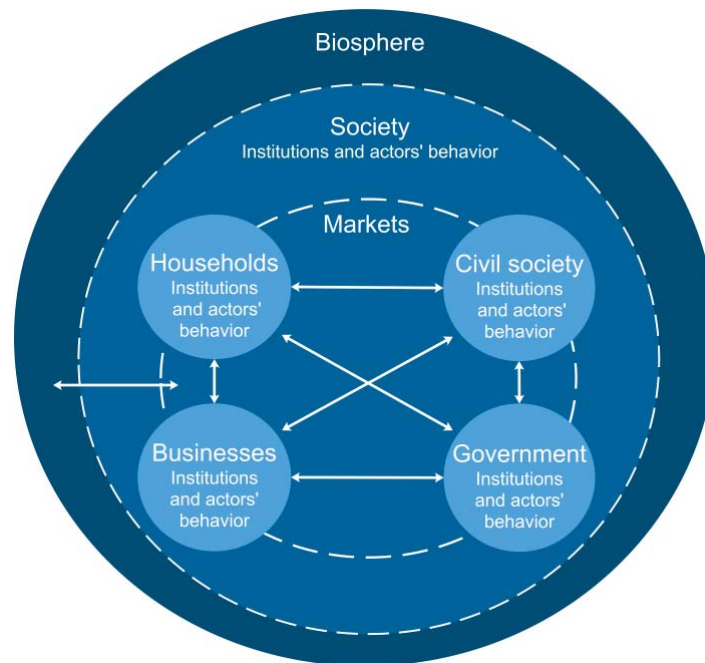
Biosphere

Society
Institutions and actors' behavior

Markets

Households
Institutions and actors' behavior

Civil society
Institutions and actors' behavior

Businesses
Institutions and actors' behavior

Government
Institutions and actors' behavior